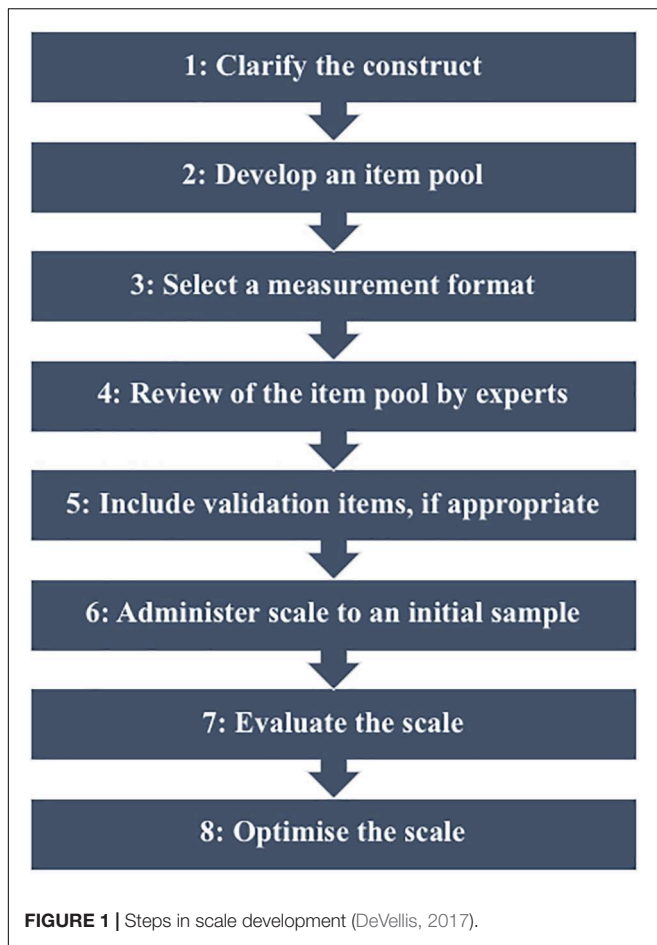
1: Clarify the construct

2: Develop an item pool

3: Select a measurement format

4: Review of the item pool by experts

5: Include validation items, if appropriate

6: Administer scale to an initial sample

7: Evaluate the scale

8: Optimise the scale

FIGURE 1 | Steps in scale development (DeVellis, 2017).